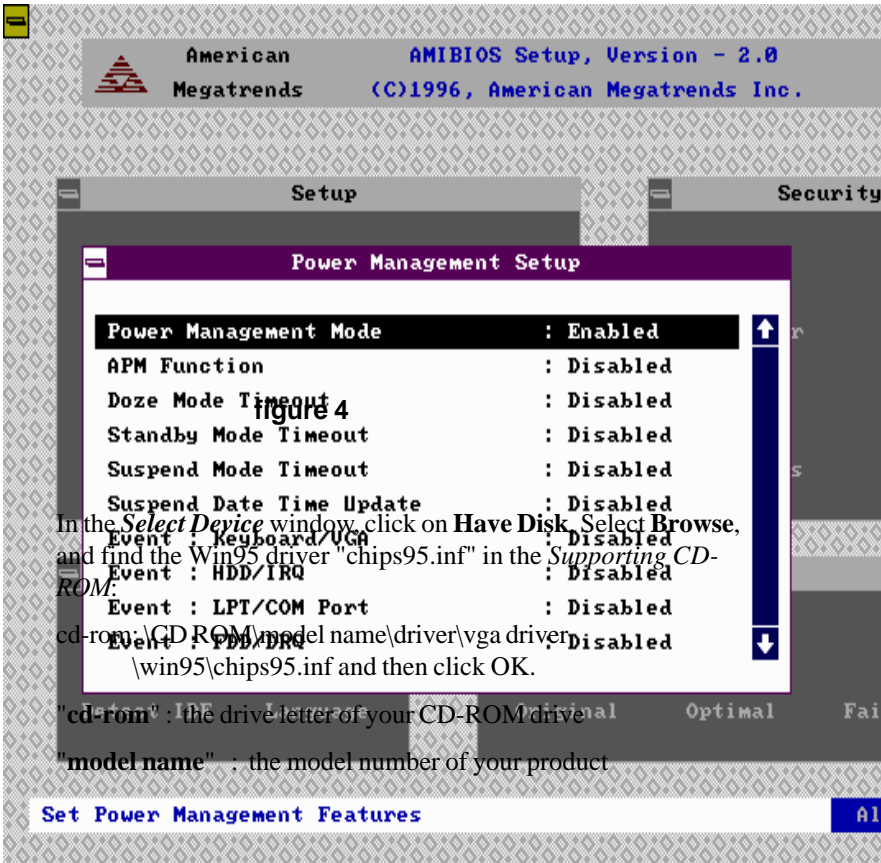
American Megatrends

AMIBIOS Setup, Version - 2.0
(C)1996, American Megatrends Inc.

Setup

Security

Power Management Setup

| | |
|---|---|
| Power Management Mode | : Enabled |
| APM Function | : Disabled |
| Doze Mode Timeout | : Disabled |
| Standby Mode Timeout | : Disabled |
| Suspend Mode Timeout | : Disabled |
| Suspend Date Time Update | : Disabled |
| Event : Keyboard/VGA | : Disabled |
| Event : HDD/IRQ | : Disabled |
| Event : LPT/COM Port | : Disabled |
| Event : FDD/DRQ | : Disabled |

figure 4

In the *Select Device* window, click on **Have Disk**, Select **Browse**, and find the Win95 driver "chips95.inf" in the *Supporting CD-ROM*:

cd-rom:\CD ROM\model name\driver\vga driver \win95\chips95.inf and then click OK.

"**cd-rom**" : the drive letter of your CD-ROM drive

"**model name**" : the model number of your product

Optimal

Set Power Management Features

Al